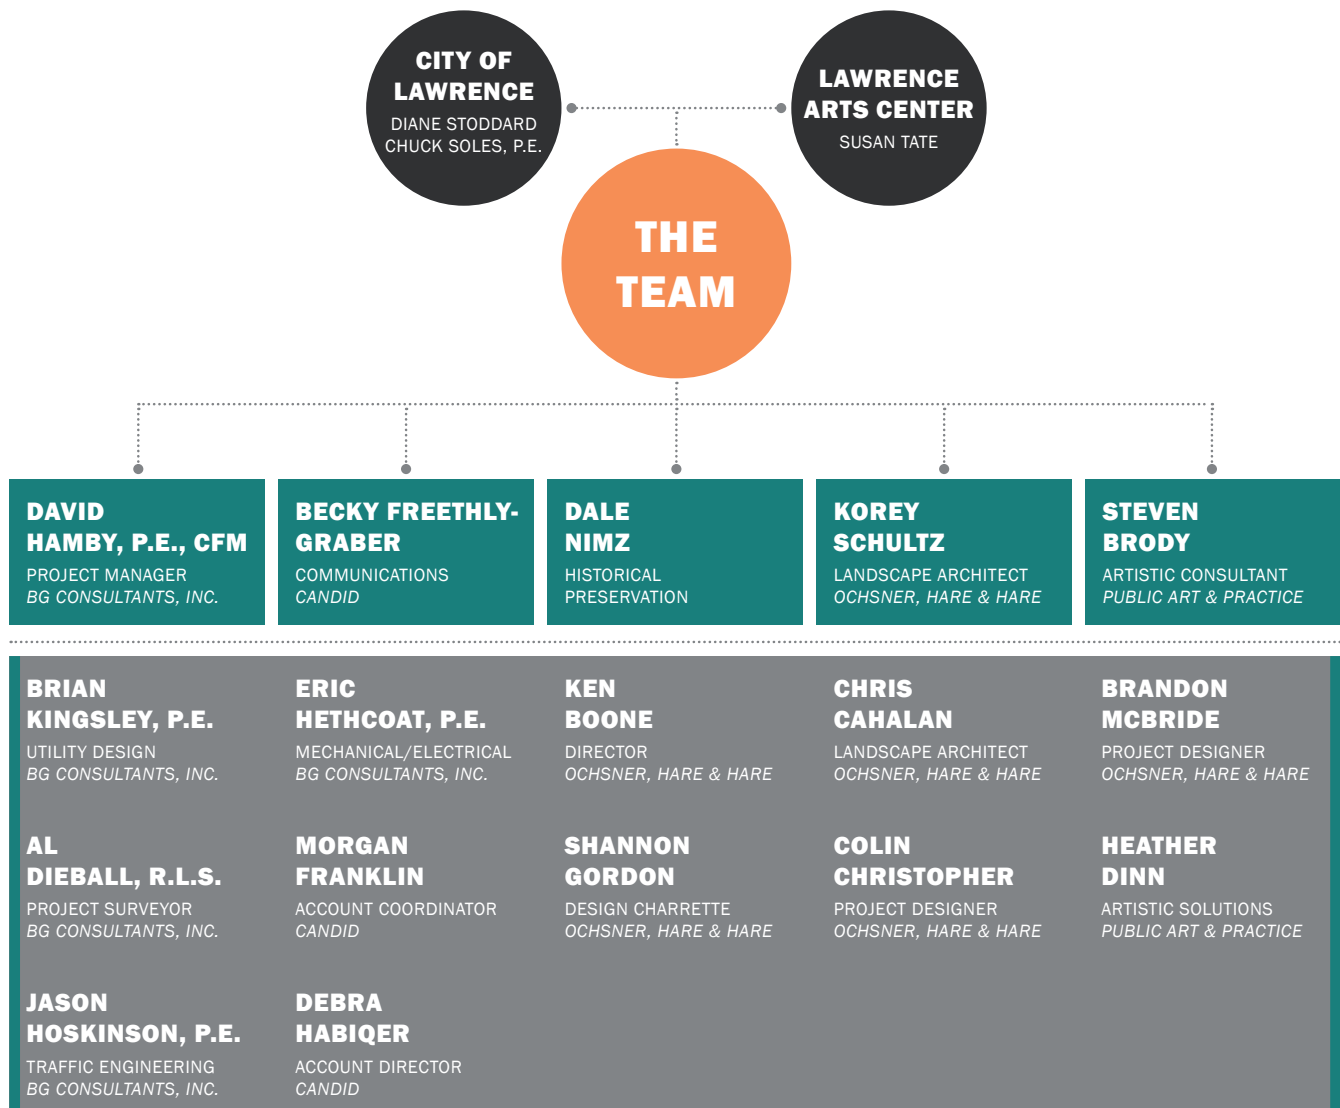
CITY OF LAWRENCE
DIANE STODDARD
CHUCK SOLES, P.E.

LAWRENCE ARTS CENTER
SUSAN TATE

THE TEAM

DAVID HAMBY, P.E., CFM
PROJECT MANAGER
BG CONSULTANTS, INC.

BECKY FREETHLY-GRABER
COMMUNICATIONS
CANDID

DALE NIMZ
HISTORICAL PRESERVATION

KOREY SCHULTZ
LANDSCAPE ARCHITECT
OCHSNER, HARE & HARE

STEVEN BRODY
ARTISTIC CONSULTANT
PUBLIC ART & PRACTICE

BRIAN KINGSLEY, P.E.
UTILITY DESIGN
BG CONSULTANTS, INC.

ERIC HETHCOAT, P.E.
MECHANICAL/ELECTRICAL
BG CONSULTANTS, INC.

KEN BOONE
DIRECTOR
OCHSNER, HARE & HARE

CHRIS CAHALAN
LANDSCAPE ARCHITECT
OCHSNER, HARE & HARE

BRANDON MCBRIDE
PROJECT DESIGNER
OCHSNER, HARE & HARE

AL DIEBALL, R.L.S.
PROJECT SURVEYOR
BG CONSULTANTS, INC.

MORGAN FRANKLIN
ACCOUNT COORDINATOR
CANDID

SHANNON GORDON
DESIGN CHARRETTE
OCHSNER, HARE & HARE

COLIN CHRISTOPHER
PROJECT DESIGNER
OCHSNER, HARE & HARE

HEATHER DINN
ARTISTIC SOLUTIONS
PUBLIC ART & PRACTICE

JASON HOSKINSON, P.E.
TRAFFIC ENGINEERING
BG CONSULTANTS, INC.

DEBRA HABIQER
ACCOUNT DIRECTOR
CANDID